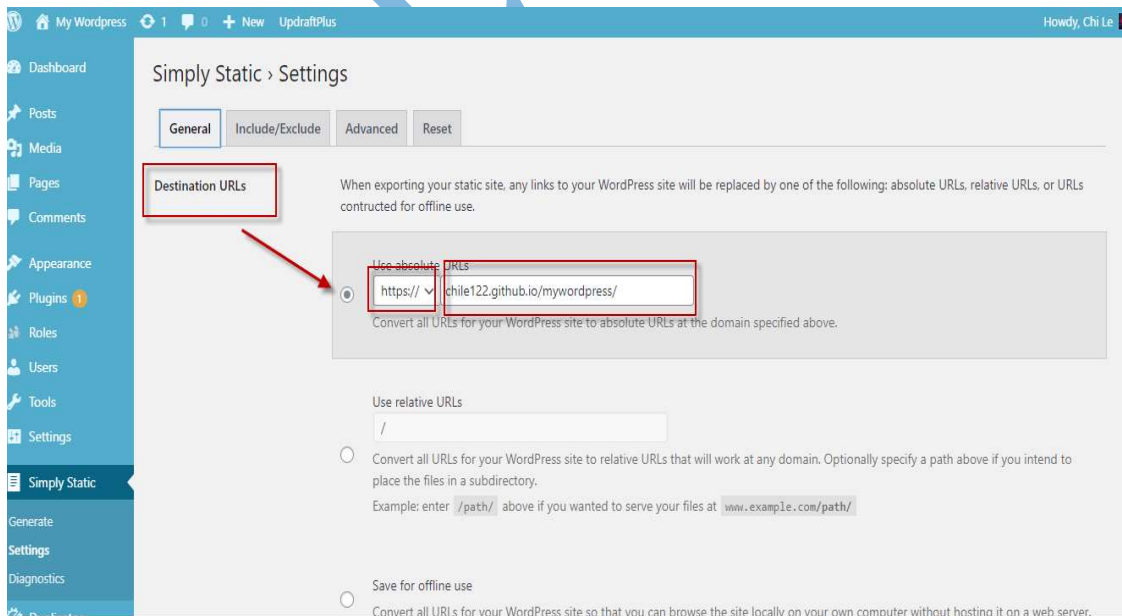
My Wordpress 1 0 + New UpdraftPlus

Howdy, Chi Le

Dashboard

Posts

Media

Pages

Comments

Appearance

Plugins 1

Roles

Users

Tools

Settings

Simply Static

Generate

Settings

Diagnostics

Simply Static › Settings

General | Include/Exclude | Advanced | Reset

Destination URLs

When exporting your static site, any links to your WordPress site will be replaced by one of the following: absolute URLs, relative URLs, or URLs contructed for offline use.

Use absolute URLs

https:// chile122.github.io/mywordpress/

Convert all URLs for your WordPress site to absolute URLs at the domain specified above.

Use relative URLs

/

Convert all URLs for your WordPress site to relative URLs that will work at any domain. Optionally specify a path above if you intend to place the files in a subdirectory.

Example: enter /path/ above if you wanted to serve your files at www.example.com/path/

Save for offline use

Convert all URLs for your WordPress site so that you can browse the site locally on your own computer without hosting it on a web server.